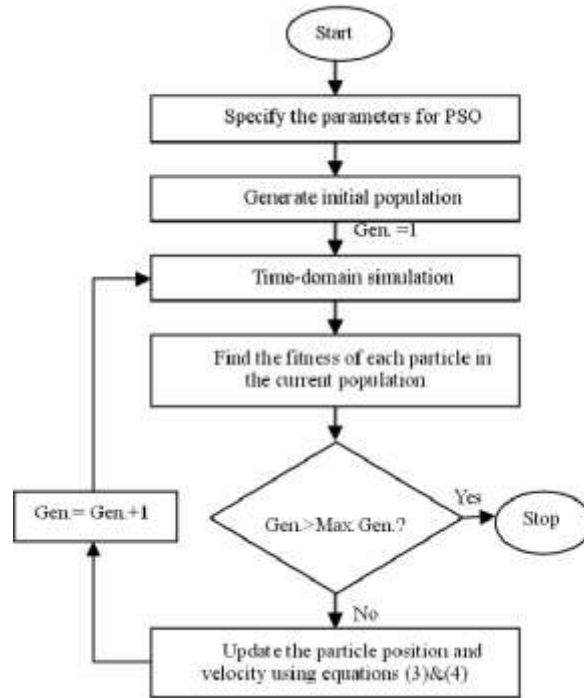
Start

Specify the parameters for PSO

Generate initial population

Gen. =1

Time-domain simulation

Find the fitness of each particle in the current population

Gen.>Max Gen.?

Yes

Stop

No

Gen.= Gen.+1

Update the particle position and velocity using equations (3)&(4)